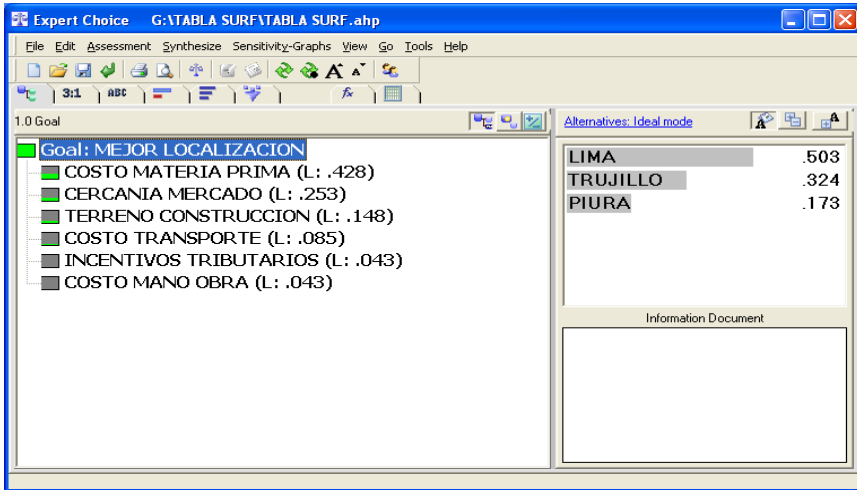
Expert Choice G:\TABLA SURF\TABLA SURF.ahp

File Edit Assessment Synthesize Sensitivity-Graphs View Go Tools Help

3:1 ABC

1.0 Goal

Goal: MEJOR LOCALIZACION
COSTO MATERIA PRIMA (L: .428)
CERCANIA MERCADO (L: .253)
TERRENO CONSTRUCCION (L: .148)
COSTO TRANSPORTE (L: .085)
INCENTIVOS TRIBUTARIOS (L: .043)
COSTO MANO OBRA (L: .043)

Alternatives: Ideal mode

| | |
|---|---|
| LIMA | .503 |
| TRUJILLO | .324 |
| PIURA | .173 |

Information Document